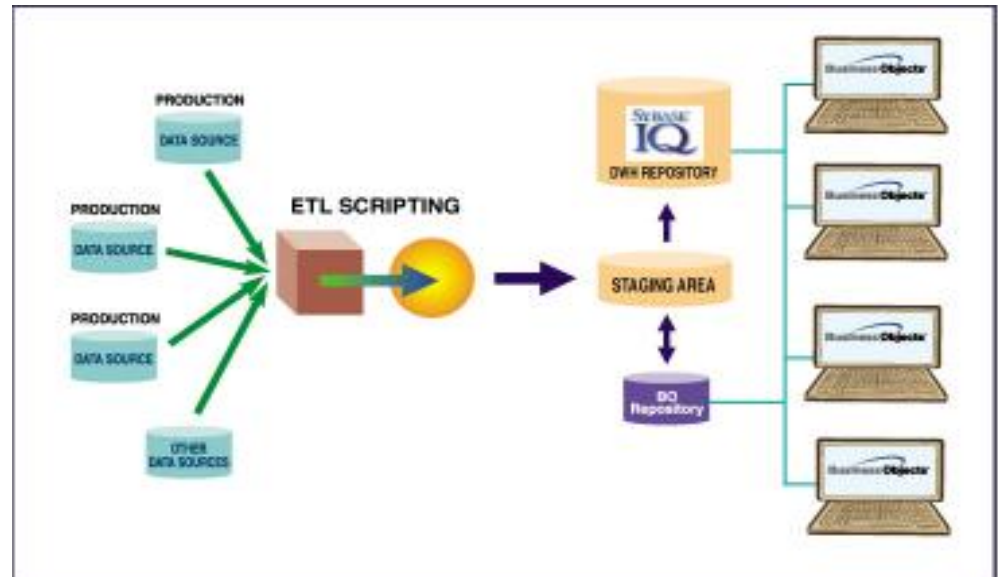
PRODUCTION
DATA SOURCE

PRODUCTION
DATA SOURCE

PRODUCTION
DATA SOURCE

OTHER
DATA SOURCES

ETL SCRIPTING

SYBASE IQ
DWH REPOSITORY

STAGING AREA

BO
Repository

BusinessObjects

BusinessObjects

BusinessObjects

BusinessObjects